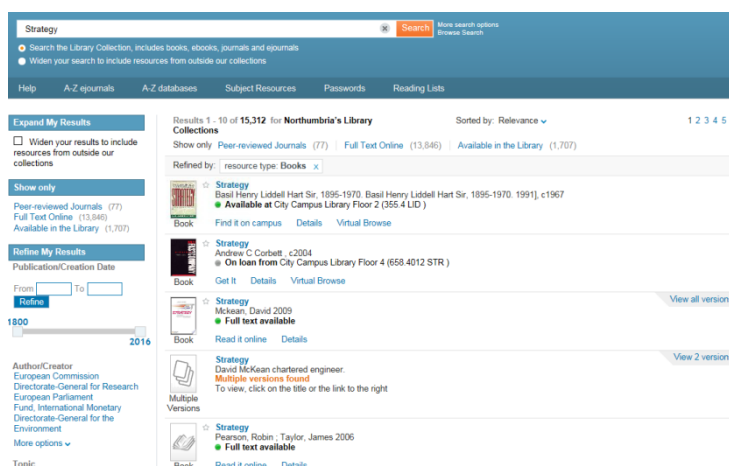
Strategy

Search

More search options
Browse Search

Search the Library Collection, includes books, ebooks, journals and ejournals

Widen your search to include resources from outside our collections

Help A-Z ejournals A-Z databases Subject Resources Passwords Reading Lists

Expand My Results

Widen your results to include resources from outside our collections

Show only

Peer-reviewed Journals (77)
Full Text Online (13,846)
Available in the Library (1,707)

Refine My Results

Publication/Creation Date

From To

Refine

1800

2016

Author/Creator

European Commission
Directorate-General for Research
European Parliament
Fund, International Monetary
Directorate-General for the Environment

More options

Topic

Results 1 - 10 of 15,312 for Northumbria's Library Collections

Sorted by: Relevance

1 2 3 4 5

Show only Peer-reviewed Journals (77) | Full Text Online (13,846) | Available in the Library (1,707)

Refined by: resource type: Books x

Book

Strategy
Basil Henry Liddell Hart Sir, 1895-1970. Basil Henry Liddell Hart Sir, 1895-1970. 1991], c1967
Available at City Campus Library Floor 2 (355.4 LID )

Find it on campus Details Virtual Browse

Book

Strategy
Andrew C Corbett , c2004
On loan from City Campus Library Floor 4 (658.4012 STR )

Get It Details Virtual Browse

Book

Strategy
Mckean, David 2009
Full text available

Read it online Details

View all version

Multiple Versions

Strategy
David McKean chartered engineer.
Multiple versions found
To view, click on the title or the link to the right

View 2 version

Book

Strategy
Pearson, Robin ; Taylor, James 2006
Full text available

Read it online Details